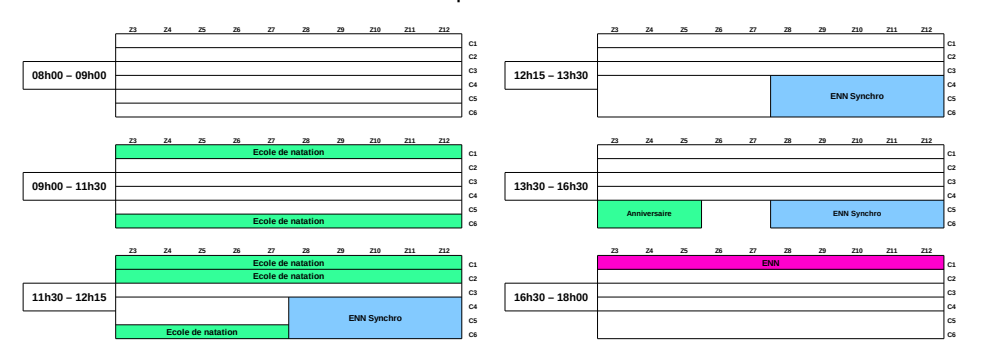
Z3 Z4 Z5 Z6 Z7 Z8 Z9 Z10 Z11 Z12
C1
C2
08h00 – 09h00
C3
C4
C5
C6

Z3 Z4 Z5 Z6 Z7 Z8 Z9 Z10 Z11 Z12
Ecole de natation
C1
C2
09h00 – 11h30
C3
C4
C5
Ecole de natation
C6

Z3 Z4 Z5 Z6 Z7 Z8 Z9 Z10 Z11 Z12
Ecole de natation
C1
Ecole de natation
C2
11h30 – 12h15
C3
C4
ENN Synchro
C5
Ecole de natation
C6

Z3 Z4 Z5 Z6 Z7 Z8 Z9 Z10 Z11 Z12
C1
C2
12h15 – 13h30
C3
C4
ENN Synchro
C5
C6

Z3 Z4 Z5 Z6 Z7 Z8 Z9 Z10 Z11 Z12
C1
C2
13h30 – 16h30
C3
C4
C5
Anniversaire
ENN Synchro
C6

Z3 Z4 Z5 Z6 Z7 Z8 Z9 Z10 Z11 Z12
ENN
C1
C2
16h30 – 18h00
C3
C4
C5
C6